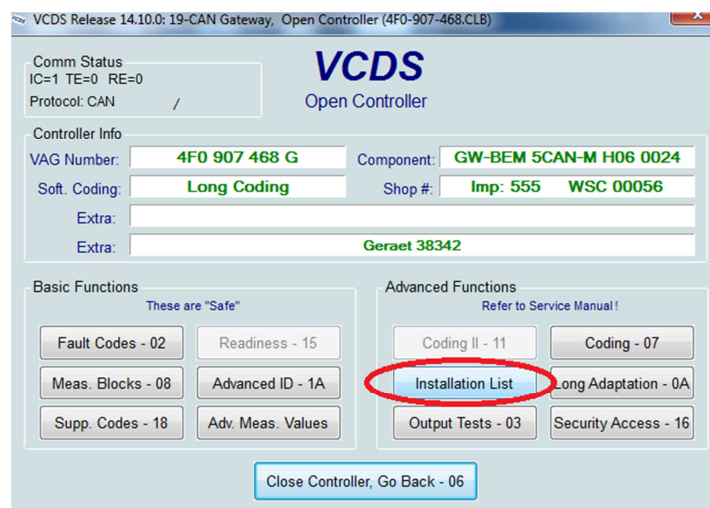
VCDS Release 14.10.0: 19-CAN Gateway, Open Controller (4F0-907-468.CLB)

Comm Status
IC=1 TE=0 RE=0
Protocol: CAN /

VCDS
Open Controller

Controller Info
VAG Number: 4F0 907 468 G
Component: GW-BEM 5CAN-M H06 0024
Soft. Coding: Long Coding
Shop #: Imp: 555 WSC 00056
Extra:
Extra: Geraet 38342

Basic Functions
These are "Safe"
Fault Codes - 02
Readiness - 15
Meas. Blocks - 08
Advanced ID - 1A
Supp. Codes - 18
Adv. Meas. Values

Advanced Functions
Refer to Service Manual!
Coding II - 11
Coding - 07
Installation List
Long Adaptation - 0A
Output Tests - 03
Security Access - 16

Close Controller, Go Back - 06